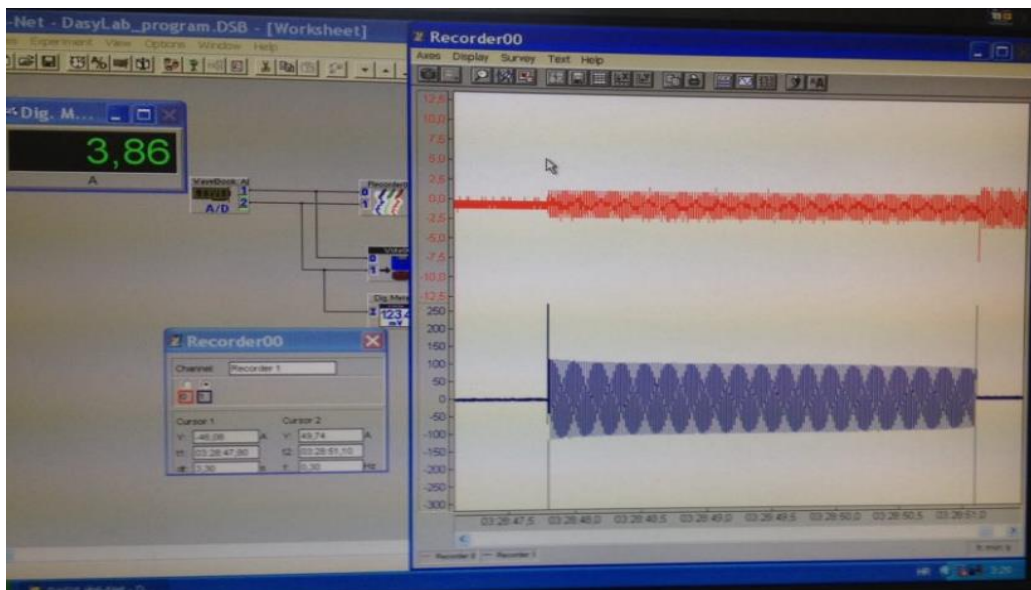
-Net - DasyLab_program.DSB - [Worksheet]
File Experiment View Options Window Help

Dig. M...
3,86
A

WaveBook
A/D
1
2

Recorder00
Channel: Recorder 1
Cursor 1
Y: -46,06 A
t1: 03:28:47,80
dt: 0,30 s
Cursor 2
Y: 49,74 A
t2: 03:28:51,10
f: 0,30 Hz

Dig.Meter
123.4
mV

Recorder00
Axes Display Survey Text Help

12.5
10.0
7.5
5.0
2.5
0.0
-2.5
-5.0
-7.5
-10.0
-12.5
250
200
150
100
50
0
-50
-100
-150
-200
-250
-300

03:28:47.5 03:28:48.0 03:28:48.5 03:28:49.0 03:28:49.5 03:28:50.0 03:28:50.5 03:28:51.0

Recorder 0 Recorder 1